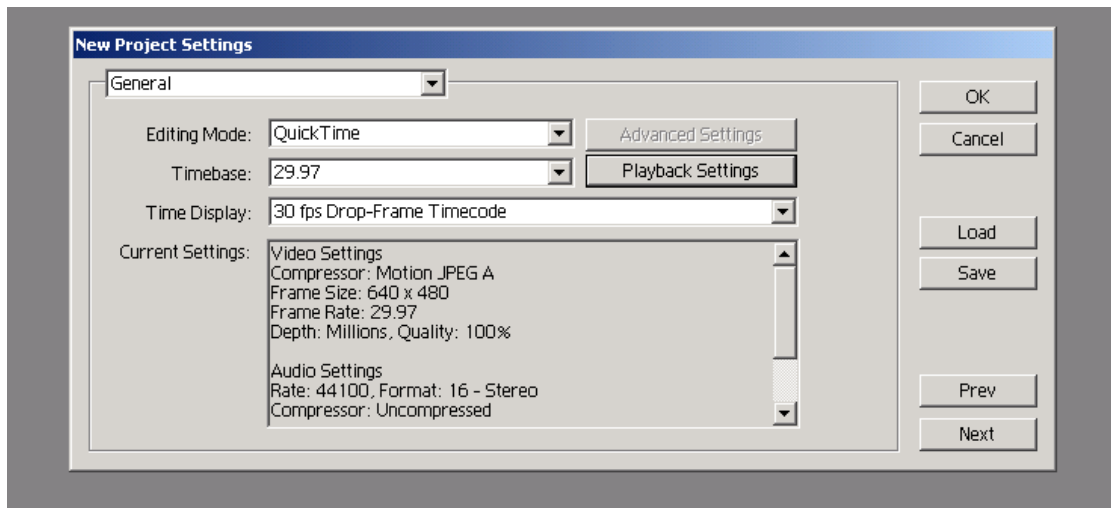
New Project Settings

General

Editing Mode: QuickTime

Advanced Settings

Timebase: 29.97

Playback Settings

Time Display: 30 fps Drop-Frame Timecode

Current Settings:

Video Settings
Compressor: Motion JPEG A
Frame Size: 640 x 480
Frame Rate: 29.97
Depth: Millions, Quality: 100%

Audio Settings
Rate: 44100, Format: 16 - Stereo
Compressor: Uncompressed

OK

Cancel

Load

Save

Prev

Next